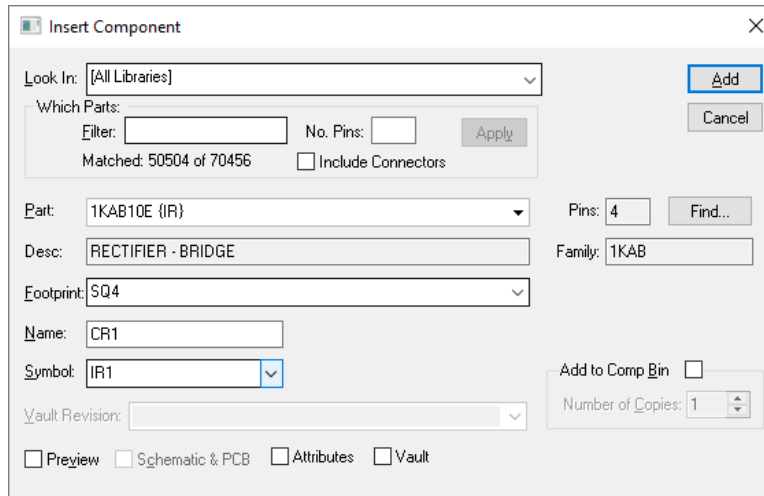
Insert Component

Look In: [All Libraries]

Which Parts:

Filter:

No. Pins:

Apply

Matched: 50504 of 70456

Include Connectors

Add

Cancel

Part: 1KAB10E {IR}

Pins: 4

Find...

Desc: RECTIFIER - BRIDGE

Family: 1KAB

Footprint: SQ4

Name: CR1

Symbol: IR1

Add to Comp Bin

Number of Copies: 1

Vault Revision:

Preview

Schematic & PCB

Attributes

Vault